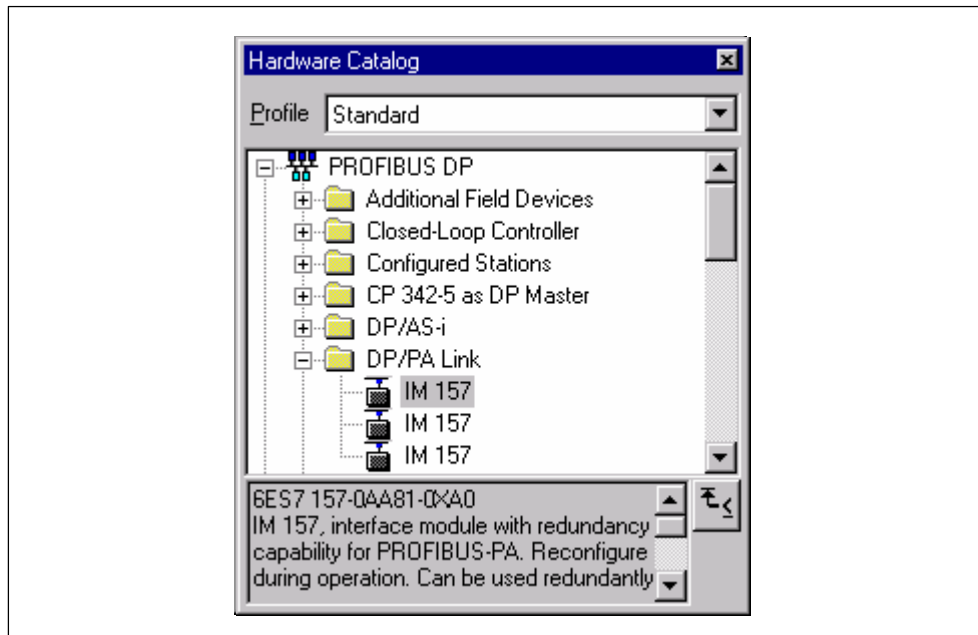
Hardware Catalog

Profile Standard

PROFIBUS DP
Additional Field Devices
Closed-Loop Controller
Configured Stations
CP 342-5 as DP Master
DP/AS-i
DP/PA Link
IM 157
IM 157
IM 157

6ES7 157-0AA81-0XA0
IM 157, interface module with redundancy capability for PROFIBUS-PA. Reconfigure during operation. Can be used redundantly